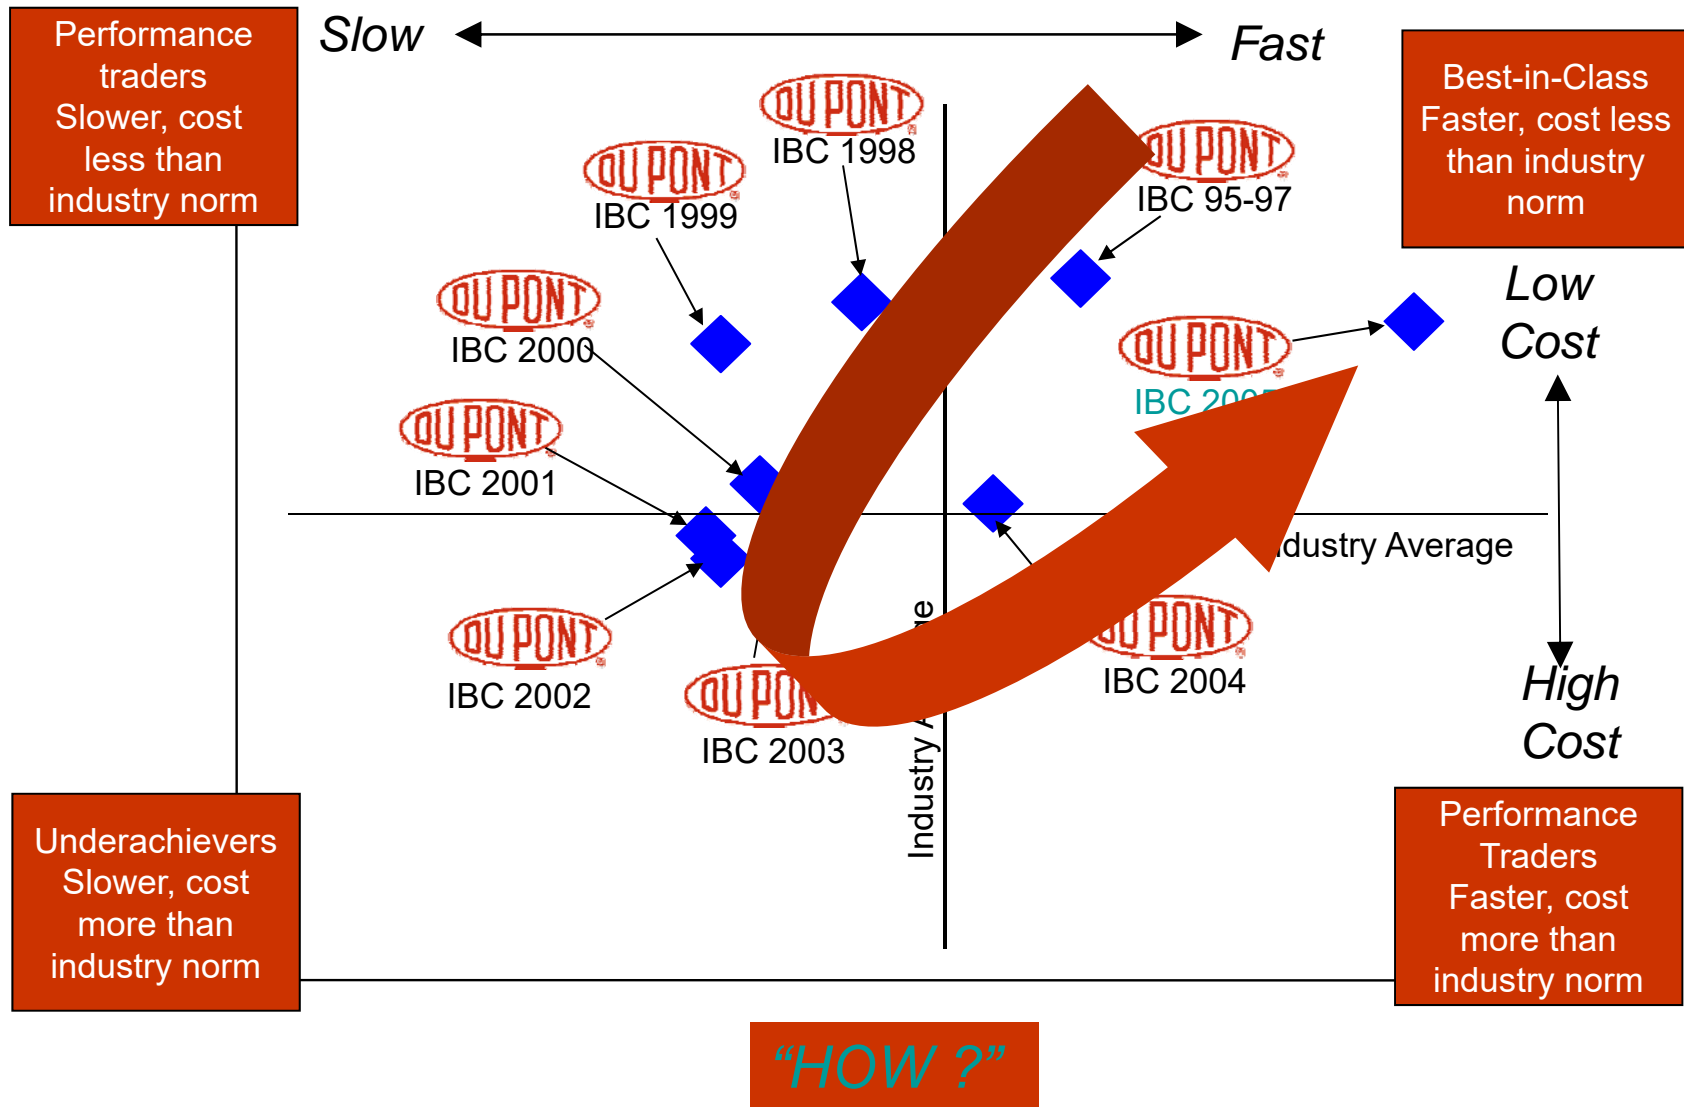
Performance traders Slower, cost less than industry norm

Slow

Fast

Best-in-Class Faster, cost less than industry norm

DU PONT
IBC 1998

DU PONT
IBC 1999

DU PONT
IBC 95-97

DU PONT
IBC 2000

Low Cost

DU PONT
IBC 200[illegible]

DU PONT
IBC 2001

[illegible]dustry Average

DU PONT
IBC 2002

DU PON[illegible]
IBC 2003

Industry A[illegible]e

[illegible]U PONT
IBC 2004

High Cost

Underachievers Slower, cost more than industry norm

Performance Traders Faster, cost more than industry norm

“HOW ?”